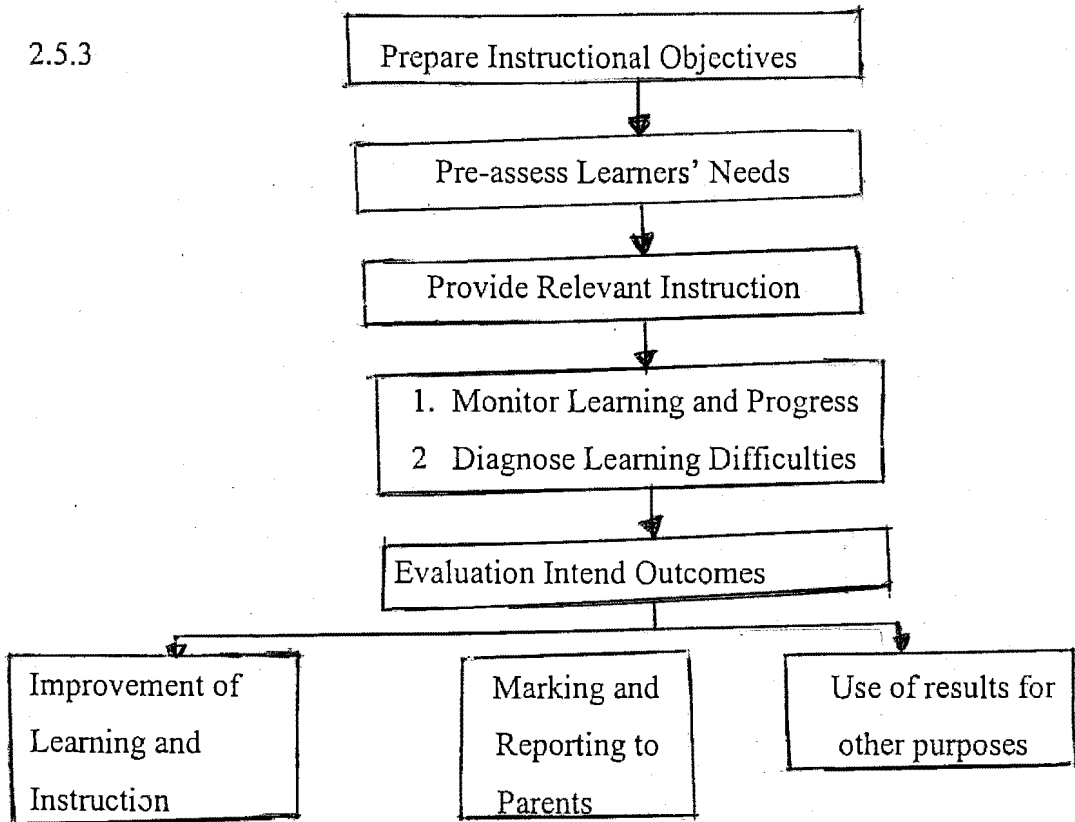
2.5.3

Prepare Instructional Objectives

Pre-assess Learners' Needs

Provide Relevant Instruction

1. Monitor Learning and Progress
2 Diagnose Learning Difficulties

Evaluation Intend Outcomes

Improvement of Learning and Instruction

Marking and Reporting to Parents

Use of results for other purposes